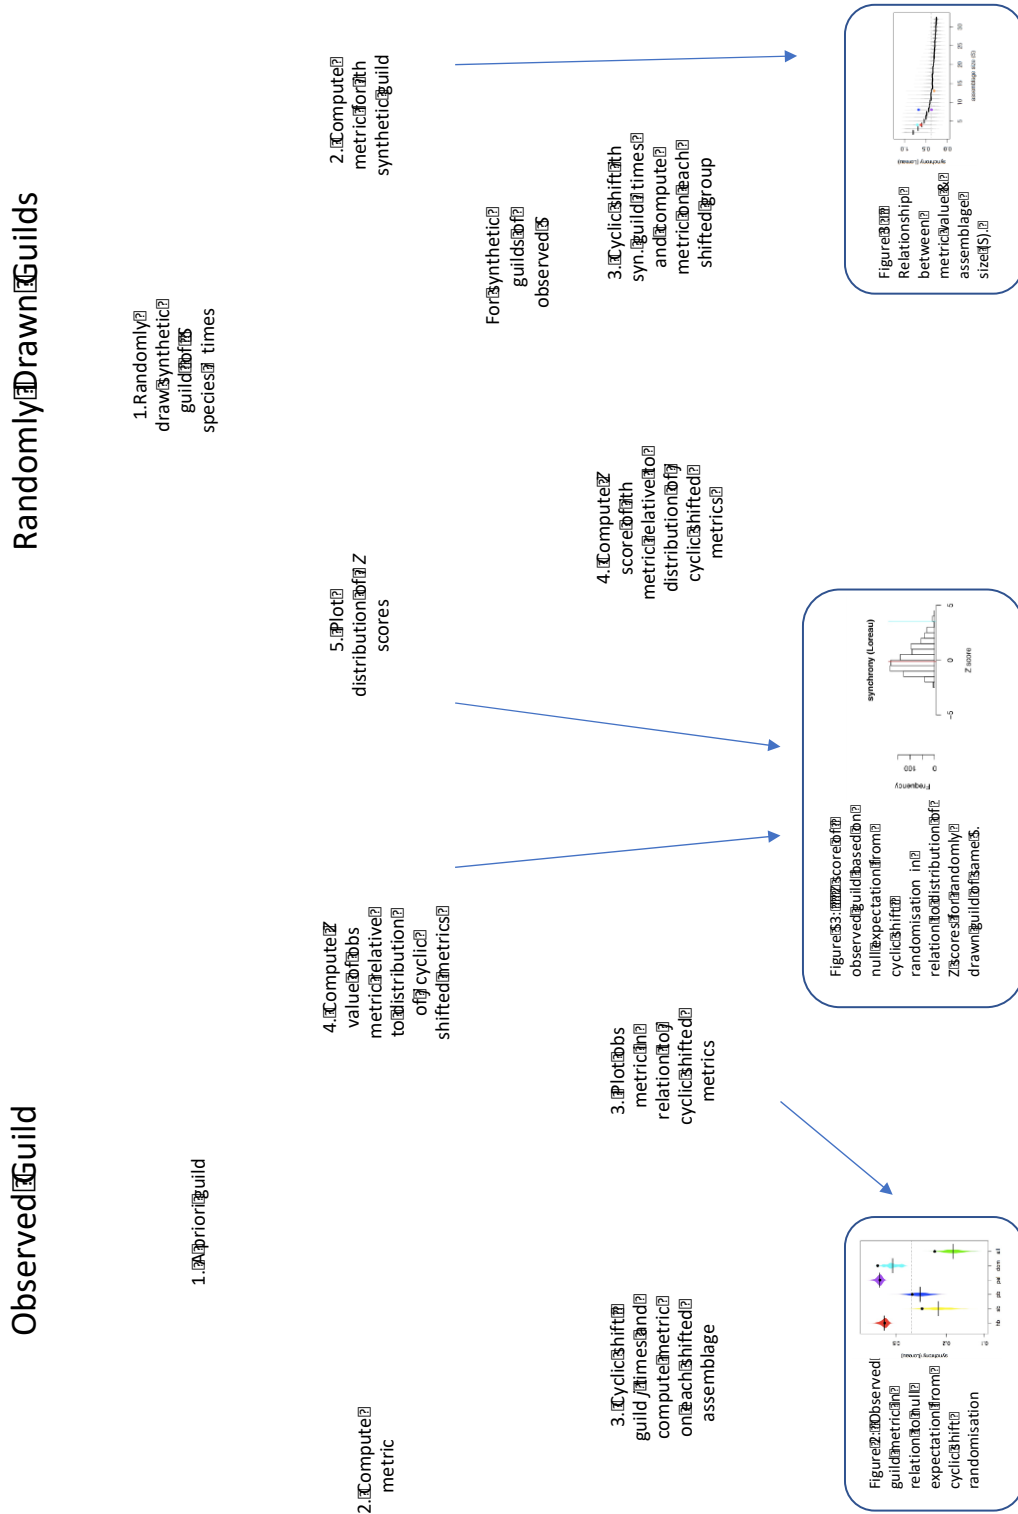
Observed Guild

1. A priori guild

2. Compute metric

3. Cyclic shift guild j times and compute metric on each shifted assemblage

4. Compute Z value of obs metric relative to distribution of cyclic shifted metrics

3. Plot obs metric in relation to cyclic shifted metrics

Figure 2: Observed guild metric in relation to null expectation from cyclic shift randomisation

Randomly Drawn Guilds

1. Randomly draw synthetic guild of S species times

2. Compute metric for ith synthetic guild

For synthetic guilds of observed S

3. Cyclic shift ith syn. guild times and compute metric on each shifted group

4. Compute Z score of ith metric relative to distribution of cyclic shifted metrics

5. Plot distribution of Z scores

Figure 3: Relationship between metric value & assemblage size (S).

Figure 3: Z score of observed guild based on null expectation from cyclic shift randomisation in relation to distribution of Z scores for randomly drawn guilds of same S.

synchrony (Loreau)

Frequency

Z score

assemblage size (S)